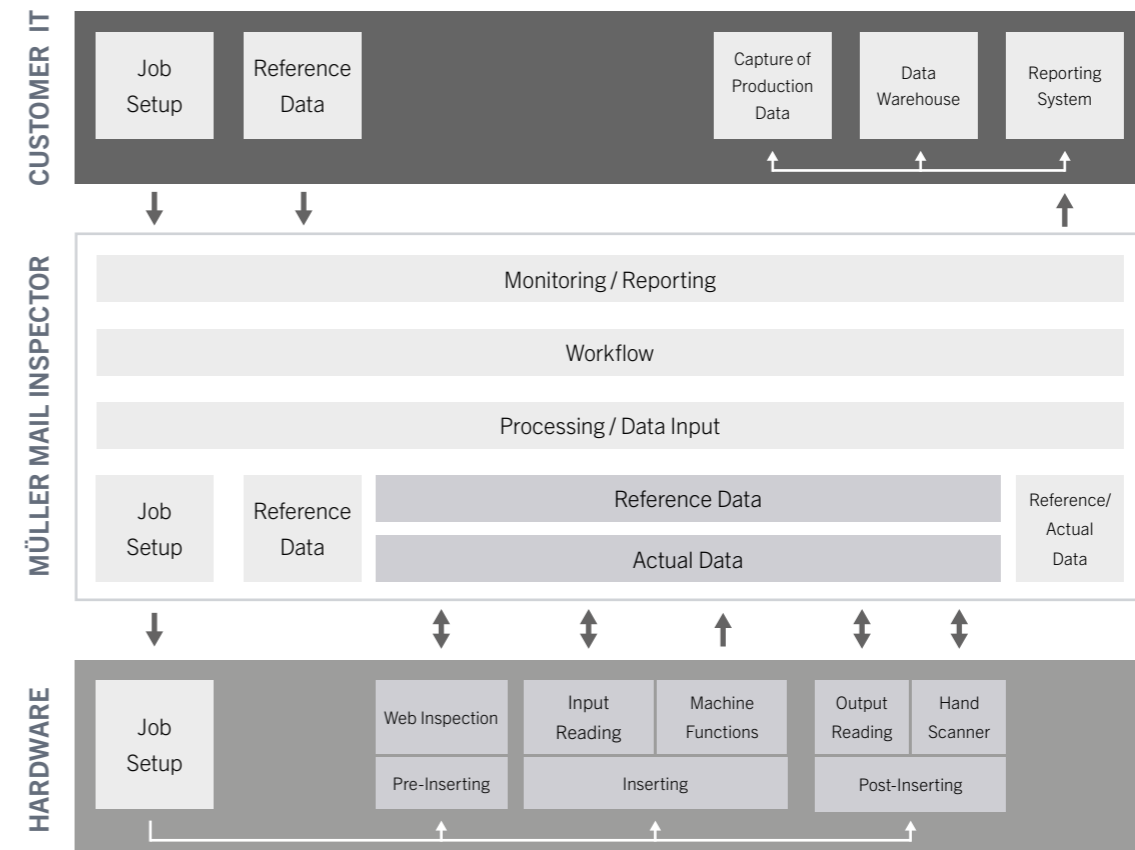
CUSTOMER IT

Job Setup

Reference Data

Capture of Production Data

Data Warehouse

Reporting System

MÜLLER MAIL INSPECTOR

Monitoring / Reporting

Workflow

Processing / Data Input

Job Setup

Reference Data

Reference Data

Actual Data

Reference/ Actual Data

HARDWARE

Job Setup

Web Inspection

Pre-Inserting

Input Reading

Machine Functions

Inserting

Output Reading

Hand Scanner

Post-Inserting